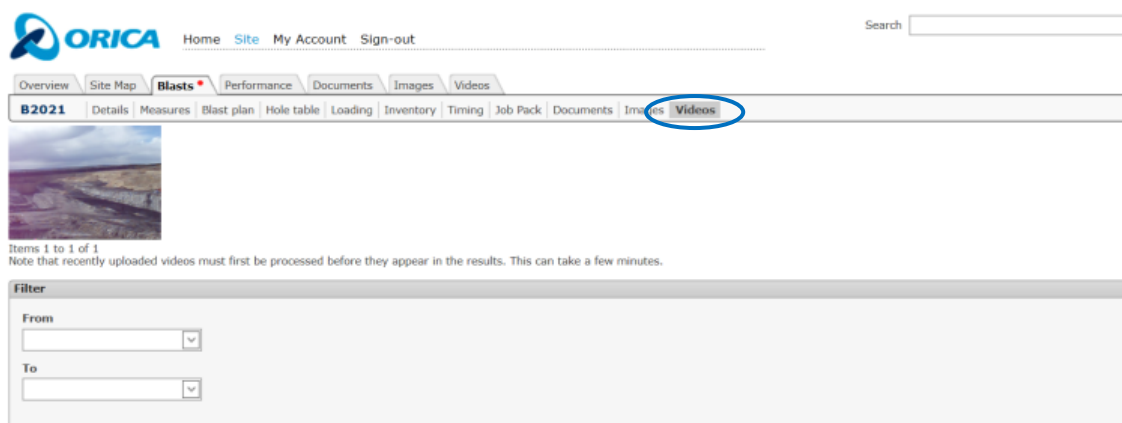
ORICA

Home Site My Account Sign-out

Search

Overview Site Map Blasts Performance Documents Images Videos

B2021 Details Measures Blast plan Hole table Loading Inventory Timing Job Pack Documents Images Videos

Items 1 to 1 of 1
Note that recently uploaded videos must first be processed before they appear in the results. This can take a few minutes.

Filter

From

To